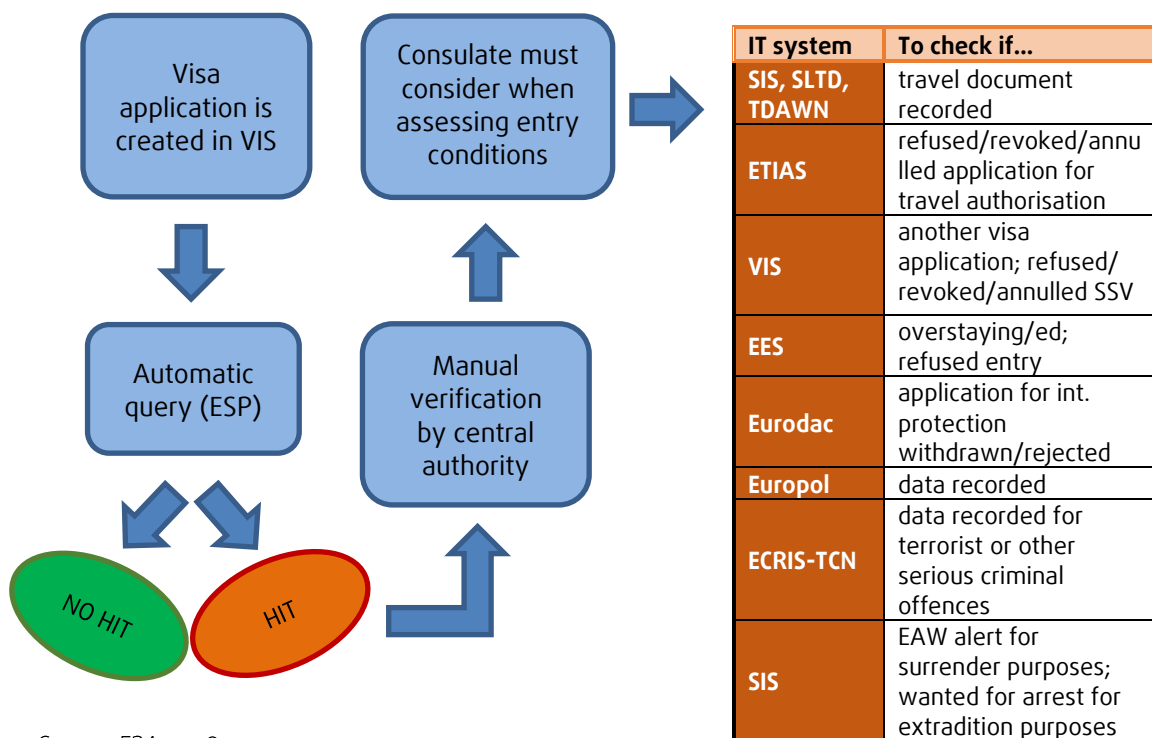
Visa application is created in VIS

Automatic query (ESP)

NO HIT

HIT

Manual verification by central authority

Consulate must consider when assessing entry conditions

| IT system | To check if... |
|---|---|
| SIS, SLTD, TDAWN | travel document recorded |
| ETIAS | refused/revoked/annulled application for travel authorisation |
| VIS | another visa application; refused/ revoked/annulled SSV |
| EES | overstaying/ed; refused entry |
| Eurodac | application for int. protection withdrawn/rejected |
| Europol | data recorded |
| ECRIS-TCN | data recorded for terrorist or other serious criminal offences |
| SIS | EAW alert for surrender purposes; wanted for arrest for extradition purposes |

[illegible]